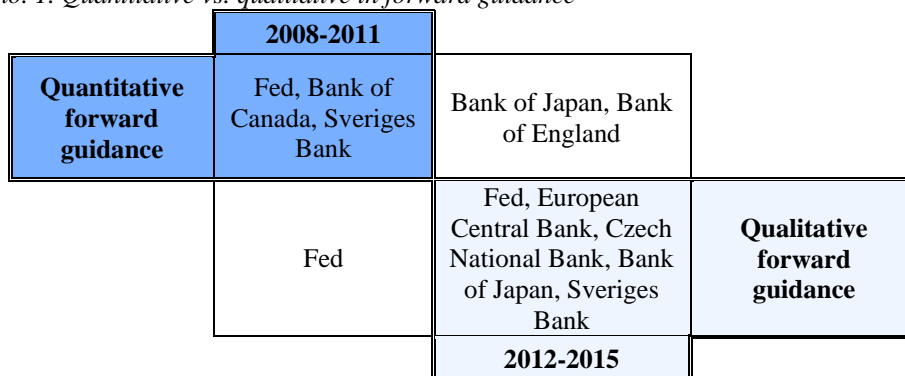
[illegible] 1: Quantitative vs. qualitative in forward guidance

| | 2008-2011 | | |
|---|---|---|---|
| **Quantitative forward guidance** | Fed, Bank of Canada, Sveriges Bank | Bank of Japan, Bank of England | |
| | Fed | Fed, European Central Bank, Czech National Bank, Bank of Japan, Sveriges Bank | **Qualitative forward guidance** |
| | | **2012-2015** | |